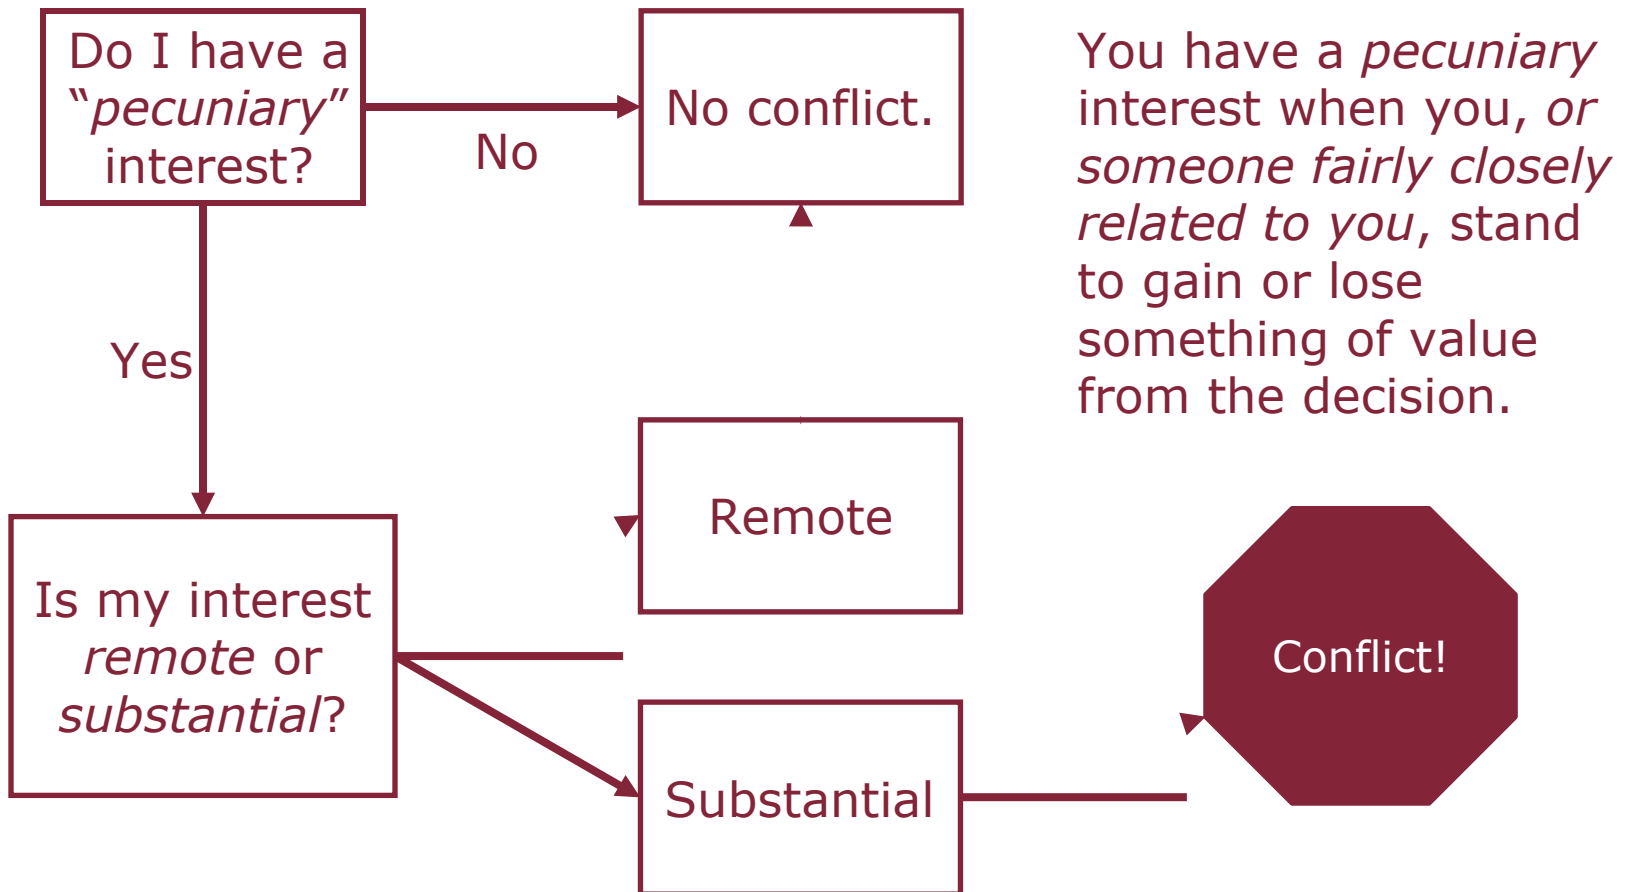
Do I have a "*pecuniary*" interest?

No

No conflict.

Yes

You have a *pecuniary* interest when you, *or someone fairly closely related to you*, stand to gain or lose something of value from the decision.

Remote

Is my interest *remote* or *substantial*?

Conflict!

Substantial